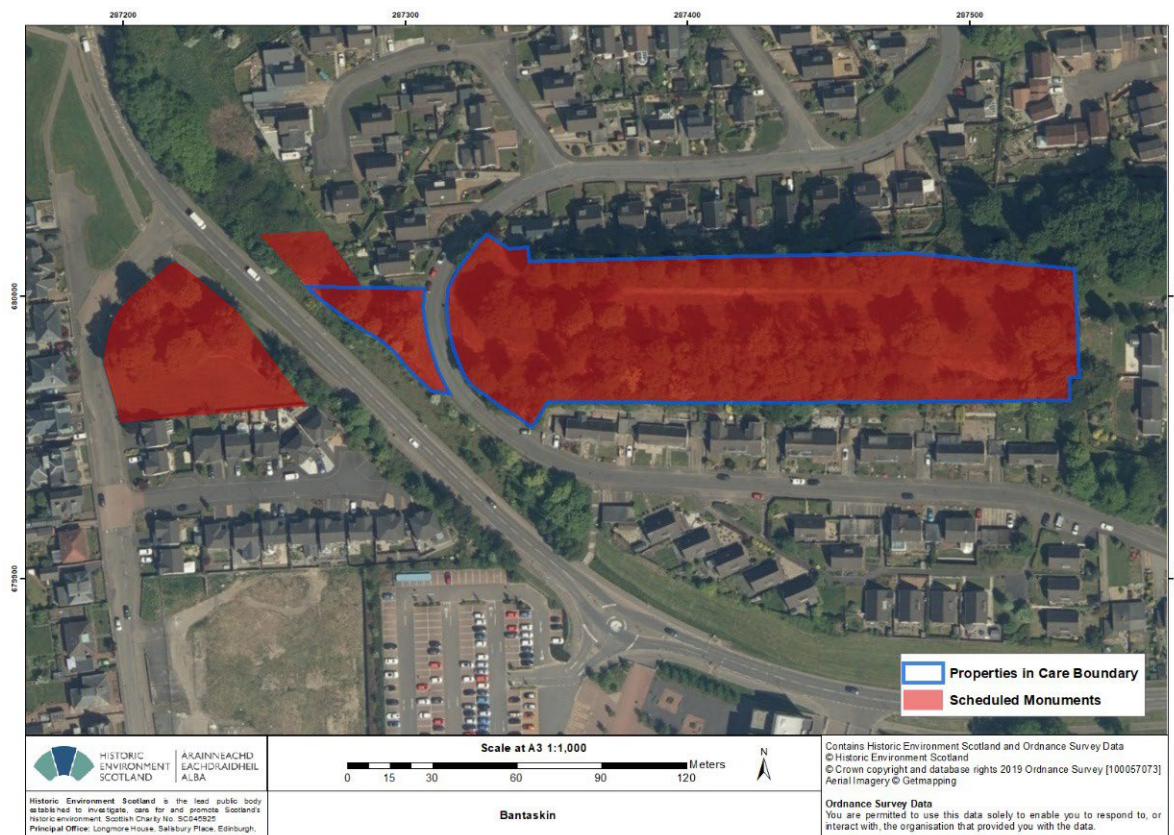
287200
287300
287400
287500
680000
679900

Properties in Care Boundary
Scheduled Monuments

HISTORIC ENVIRONMENT SCOTLAND
ÀRAINNEACHD EACHDRAIDHEIL ALBA

Historic Environment Scotland is the lead public body established to investigate, care for and promote Scotland's historic environment. Scottish Charity No. SC045925
Principal Office: Longmore House, Salisbury Place, Edinburgh,

Scale at A3 1:1,000
0 15 30 60 90 120 Meters
N

Bantaskin

Contains Historic Environment Scotland and Ordnance Survey Data
© Historic Environment Scotland
© Crown copyright and database rights 2019 Ordnance Survey [100057073]
Aerial Imagery © Getmapping

Ordnance Survey Data
You are permitted to use this data solely to enable you to respond to, or interact with, the organisation that provided you with the data.